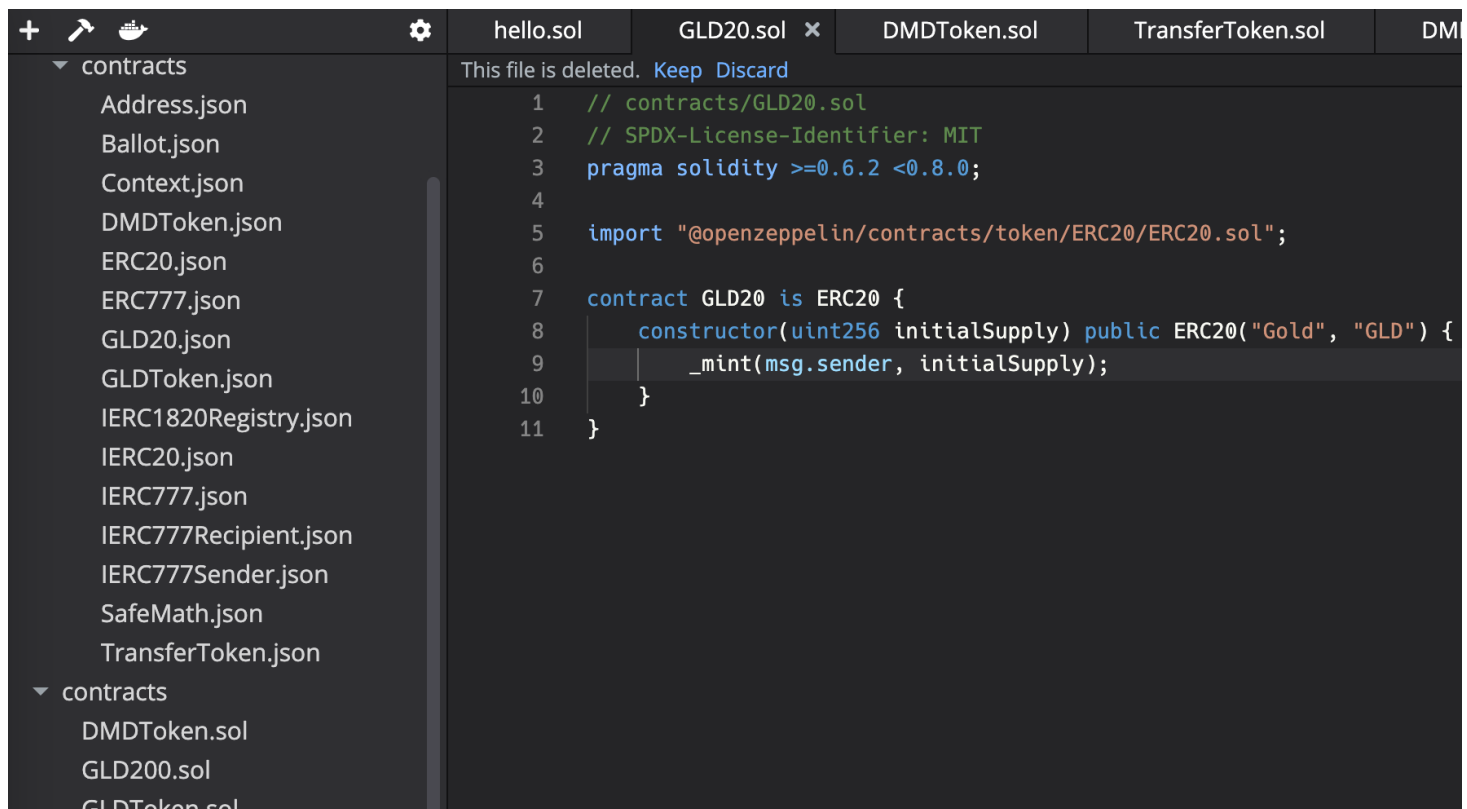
+

contracts
Address.json
Ballot.json
Context.json
DMDToken.json
ERC20.json
ERC777.json
GLD20.json
GLDToken.json
IERC1820Registry.json
IERC20.json
IERC777.json
IERC777Recipient.json
IERC777Sender.json
SafeMath.json
TransferToken.json
contracts
DMDToken.sol
GLD200.sol
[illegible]

hello.sol | GLD20.sol × | DMDToken.sol | TransferToken.sol | DM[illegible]

This file is deleted. Keep Discard

1 // contracts/GLD20.sol
2 // SPDX-License-Identifier: MIT
3 pragma solidity >=0.6.2 <0.8.0;
4
5 import "@openzeppelin/contracts/token/ERC20/ERC20.sol";
6
7 contract GLD20 is ERC20 {
8 constructor(uint256 initialSupply) public ERC20("Gold", "GLD") {
9 _mint(msg.sender, initialSupply);
10 }
11 }